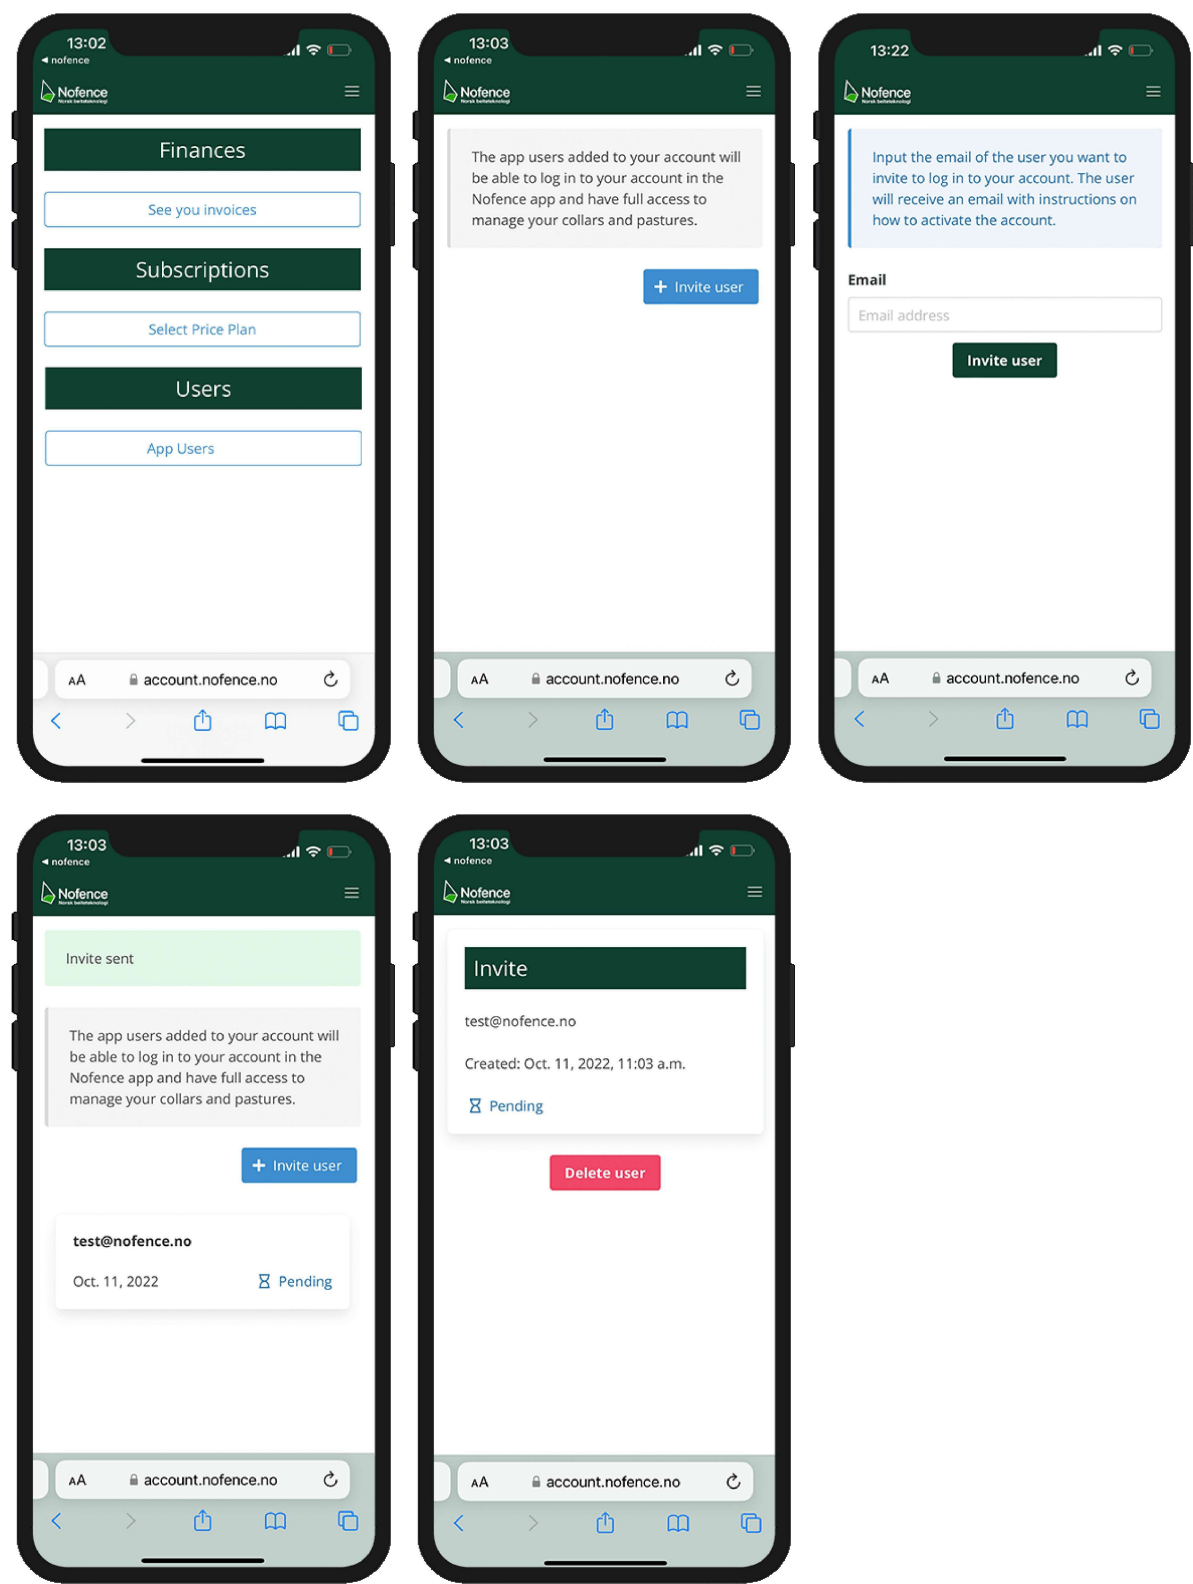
13:02
◂ nofence
Nofence
Norsk beiteteknologi

Finances

See you invoices

Subscriptions

Select Price Plan

Users

App Users

AA account.nofence.no

13:03
◂ nofence
Nofence
Norsk beiteteknologi

The app users added to your account will be able to log in to your account in the Nofence app and have full access to manage your collars and pastures.

+ Invite user

AA account.nofence.no

13:22
Nofence
Norsk beiteteknologi

Input the email of the user you want to invite to log in to your account. The user will receive an email with instructions on how to activate the account.

Email

Email address

Invite user

AA account.nofence.no

13:03
◂ nofence
Nofence
Norsk beiteteknologi

Invite sent

The app users added to your account will be able to log in to your account in the Nofence app and have full access to manage your collars and pastures.

+ Invite user

test@nofence.no

Oct. 11, 2022

Pending

AA account.nofence.no

13:03
◂ nofence
Nofence
Norsk beiteteknologi

Invite

test@nofence.no

Created: Oct. 11, 2022, 11:03 a.m.

Pending

Delete user

AA account.nofence.no